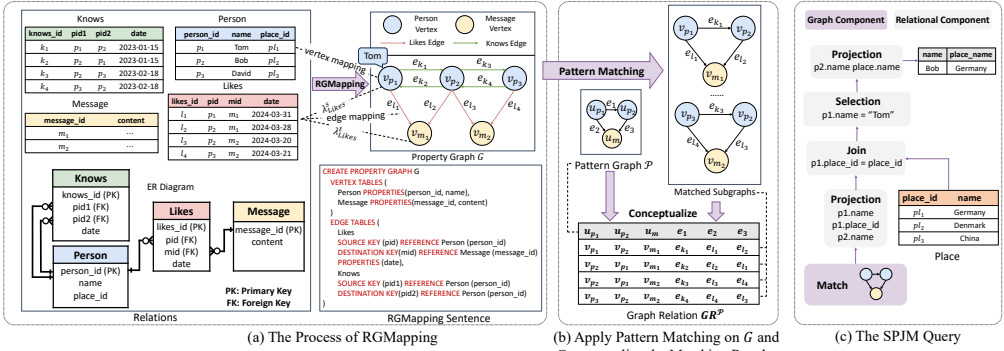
Knows

| knows_id | pid1 | pid2 | date |
|---|---|---|---|
| $k_1$ | $p_1$ | $p_2$ | 2023-01-15 |
| $k_2$ | $p_2$ | $p_1$ | 2023-01-15 |
| $k_3$ | $p_2$ | $p_3$ | 2023-02-18 |
| $k_4$ | $p_3$ | $p_2$ | 2023-02-18 |

Person

| person_id | name | place_id |
|---|---|---|
| $p_1$ | Tom | $pl_1$ |
| $p_2$ | Bob | $pl_2$ |
| $p_3$ | David | $pl_3$ |

Message

| message_id | content |
|---|---|
| $m_1$ | ... |
| $m_2$ | ... |

Likes

| likes_id | pid | mid | date |
|---|---|---|---|
| $l_1$ | $p_1$ | $m_1$ | 2024-03-31 |
| $l_2$ | $p_2$ | $m_2$ | 2024-03-28 |
| $l_3$ | $p_2$ | $m_1$ | 2024-03-20 |
| $l_4$ | $p_3$ | $m_2$ | 2024-03-21 |

ER Diagram

Knows
knows_id (PK)
pid1 (FK)
pid2 (FK)
date

Likes
likes_id (PK)
pid (FK)
mid (FK)
date

Message
message_id (PK)
content

Person
person_id (PK)
name
place_id

PK: Primary Key
FK: Foreign Key

Relations

Tom
RGMapping
vertex mapping
$\lambda^v_{Likes}$
edge mapping
$\lambda^e_{Likes}$

Person Vertex
Message Vertex
Likes Edge
Knows Edge

$v_{p_1}$ $v_{p_2}$ $v_{p_3}$ $e_{k_1}$ $e_{k_2}$ $e_{k_3}$ $e_{k_4}$ $e_{l_1}$ $e_{l_2}$ $e_{l_3}$ $e_{l_4}$ $v_{m_1}$ $v_{m_2}$

Property Graph $G$

CREATE PROPERTY GRAPH G
VERTEX TABLES (
Person PROPERTIES(person_id, name),
Message PROPERTIES(message_id, content)
)
EDGE TABLES (
Likes
SOURCE KEY (pid) REFERENCE Person (person_id)
DESTINATION KEY(mid) REFERENCE Message (message_id)
PROPERTIES (date),
Knows
SOURCE KEY (pid1) REFERENCE Person (person_id)
DESTINATION KEY(pid2) REFERENCE Person (person_id)
)

RGMapping Sentence

(a) The Process of RGMapping

Pattern Matching

$u_{p_1}$ $u_{p_2}$ $e_1$ $e_2$ $e_3$ $u_m$

Pattern Graph $\mathcal{P}$

Matched Subgraphs

Conceptualize

| $u_{p_1}$ | $u_{p_2}$ | $u_m$ | $e_1$ | $e_2$ | $e_3$ |
|---|---|---|---|---|---|
| $v_{p_1}$ | $v_{p_2}$ | $v_{m_1}$ | $e_{k_1}$ | $e_{l_1}$ | $e_{l_3}$ |
| $v_{p_2}$ | $v_{p_1}$ | $v_{m_1}$ | $e_{k_2}$ | $e_{l_3}$ | $e_{l_1}$ |
| $v_{p_2}$ | $v_{p_3}$ | $v_{m_2}$ | $e_{k_3}$ | $e_{l_2}$ | $e_{l_4}$ |
| $v_{p_3}$ | $v_{p_2}$ | $v_{m_2}$ | $e_{k_4}$ | $e_{l_4}$ | $e_{l_2}$ |

Graph Relation $GR^{\mathcal{P}}$

(b) Apply Pattern Matching on $G$ and

Graph Component
Relational Component

Projection
p2.name place.name

| name | place_name |
|---|---|
| Bob | Germany |

Selection
p1.name = "Tom"

Join
p1.place_id = place_id

Projection
p1.name
p1.place_id
p2.name

| place_id | name |
|---|---|
| $pl_1$ | Germany |
| $pl_2$ | Denmark |
| $pl_3$ | China |

Place

Match

(c) The SPJM Query